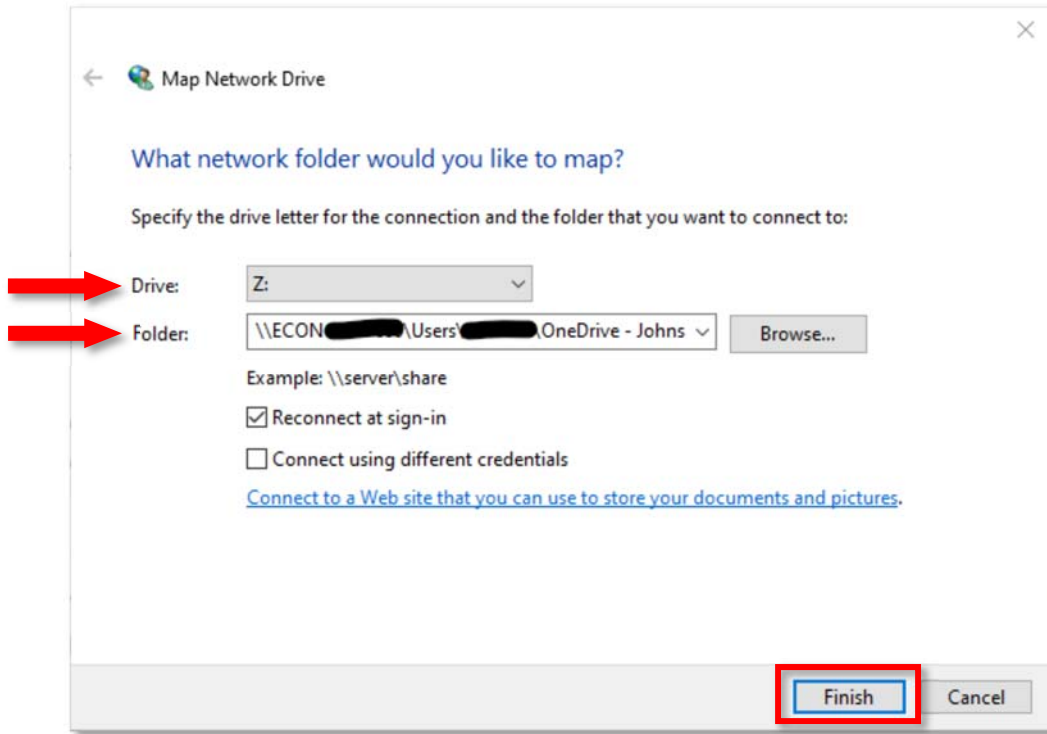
Map Network Drive

What network folder would you like to map?

Specify the drive letter for the connection and the folder that you want to connect to:

Drive: Z:

Folder: \\ECON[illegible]\Users\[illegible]\OneDrive - Johns

Browse...

Example: \\server\share

Reconnect at sign-in

Connect using different credentials

Connect to a Web site that you can use to store your documents and pictures.

Finish

Cancel